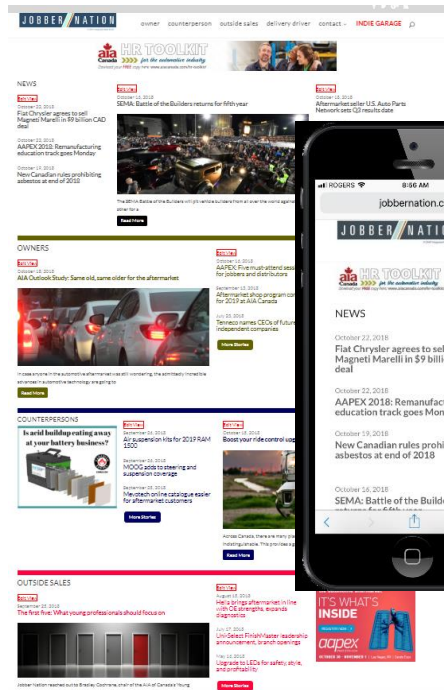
JOBBER NATION owner counterperson outside sales delivery driver contact INDIE GARAGE

aia Canada HR TOOLKIT for the automotive industry

NEWS

October 22, 2018
Fiat Chrysler agrees to sell Magneti Marelli in $9 billion CAD deal

October 22, 2018
AAPEX 2018: Remanufacturing education track goes Monday

October 19, 2018
New Canadian rules prohibiting asbestos at end of 2018

October 16, 2018
SEMA: Battle of the Builders returns for fifth year

Read More

October 16, 2018
Aftermarket seller U.S. Auto Parts Network sets Q3 results date

OWNERS

October 16, 2018
AIA Outlook Study: Same old, same older for the aftermarket

Read More

October 16, 2018
AAPEX: Five must-attend sessions for jobbers and distributors

September 13, 2018
Aftermarket shop program con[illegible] for 2019 at AIA Canada

July 25, 2018
Tenneco names CEOs of futur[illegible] independent companies

More Stories

COUNTERPERSONS

Is acid buildup eating away at your battery business?

October 19, 2018
Air suspension kits for 2019 RAM 1500

September 26, 2018
MOOG adds to steering and suspension coverage

September 25, 2018
Mevotech online catalogue easier for aftermarket customers

More Stories

October 16, 2018
Boost your ride control upg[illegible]

Read More

OUTSIDE SALES

September 25, 2018
The first five: What young professionals should focus on

August 15, 2018
Hella brings aftermarket in line with OE strengths, expands diagnostics

July 17, 2018
Uni-Select FinishMaster leadership announcement, branch openings

May 10, 2018
Upgrade to LEDs for safety, style, and profitability

More Stories

IT'S WHAT'S INSIDE
aapex

ROGERS 8:56 AM
jobbernation.c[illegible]
JOBBER NATIO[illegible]
aia Canada HR TOOLKIT

NEWS

October 22, 2018
Fiat Chrysler agrees to sel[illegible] Magneti Marelli in $9 billi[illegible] deal

October 22, 2018
AAPEX 2018: Remanufac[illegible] education track goes Mon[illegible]

October 19, 2018
New Canadian rules prohi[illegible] asbestos at end of 2018

October 16, 2018
SEMA: Battle of the Build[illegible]